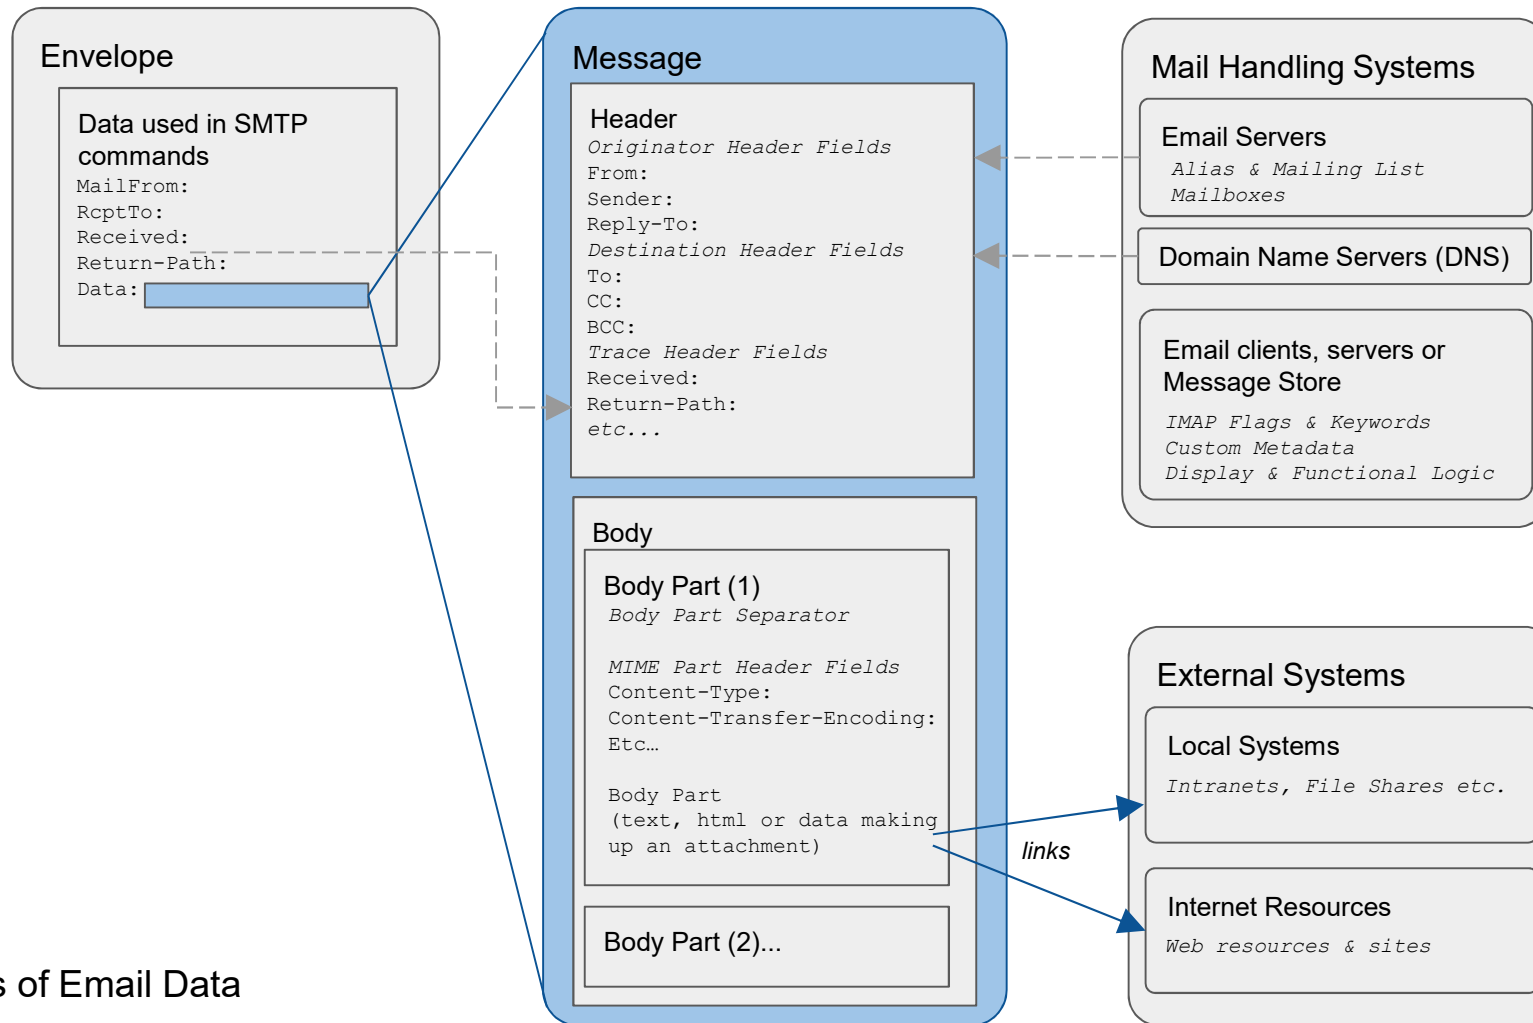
Envelope

Data used in SMTP commands

MailFrom:
RcptTo:
Received:
Return-Path:
Data:

Message

Header
Originator Header Fields
From:
Sender:
Reply-To:
Destination Header Fields
To:
CC:
BCC:
Trace Header Fields
Received:
Return-Path:
etc...

Body

Body Part (1)
Body Part Separator

MIME Part Header Fields
Content-Type:
Content-Transfer-Encoding:
Etc…

Body Part
(text, html or data making up an attachment)

Body Part (2)...

Mail Handling Systems

Email Servers
Alias & Mailing List
Mailboxes

Domain Name Servers (DNS)

Email clients, servers or Message Store
IMAP Flags & Keywords
Custom Metadata
Display & Functional Logic

External Systems

Local Systems
Intranets, File Shares etc.

links

Internet Resources
Web resources & sites

s of Email Data